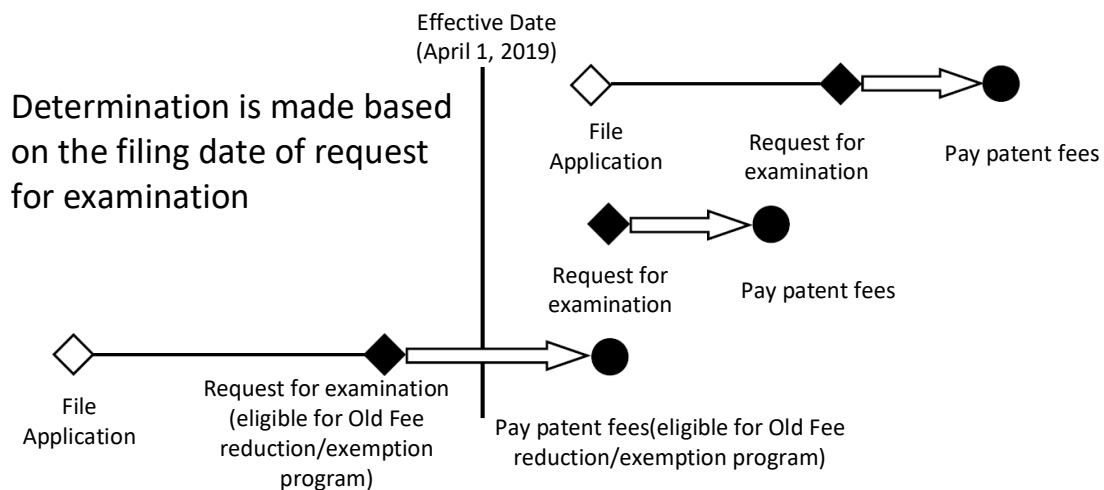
Effective Date
(April 1, 2019)

Determination is made based on the filing date of request for examination

File Application

Request for examination

Pay patent fees

Request for examination

Pay patent fees

File Application

Request for examination (eligible for Old Fee reduction/exemption program)

Pay patent fees(eligible for Old Fee reduction/exemption program)